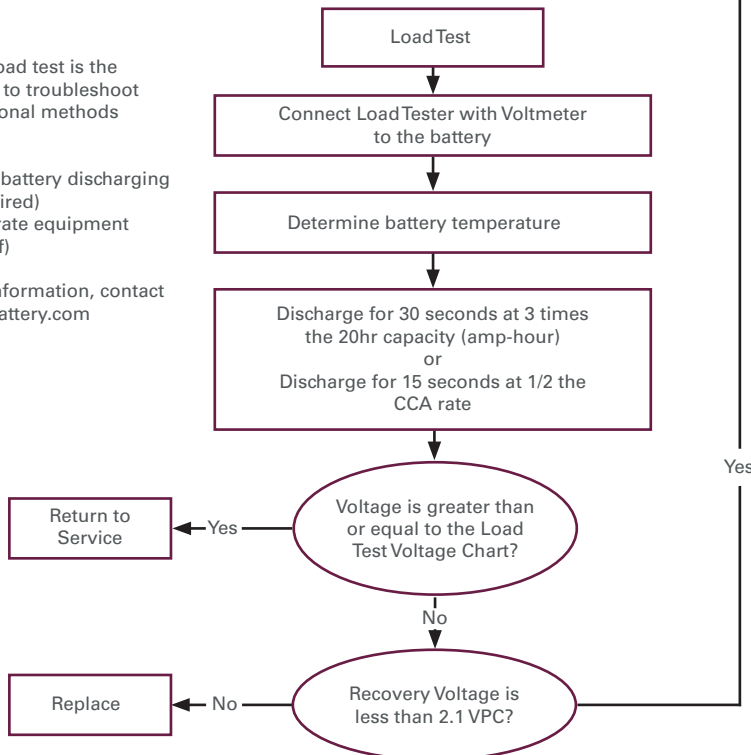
oad test is the
to troubleshoot
onal methods

battery discharging
ired)
rate equipment
f)

nformation, contact
attery.com

Load Test

Connect Load Tester with Voltmeter to the battery

Determine battery temperature

Discharge for 30 seconds at 3 times the 20hr capacity (amp-hour)
or
Discharge for 15 seconds at 1/2 the CCA rate

Voltage is greater than or equal to the Load Test Voltage Chart?

Yes

Return to Service

No

Recovery Voltage is less than 2.1 VPC?

No

Replace

Yes